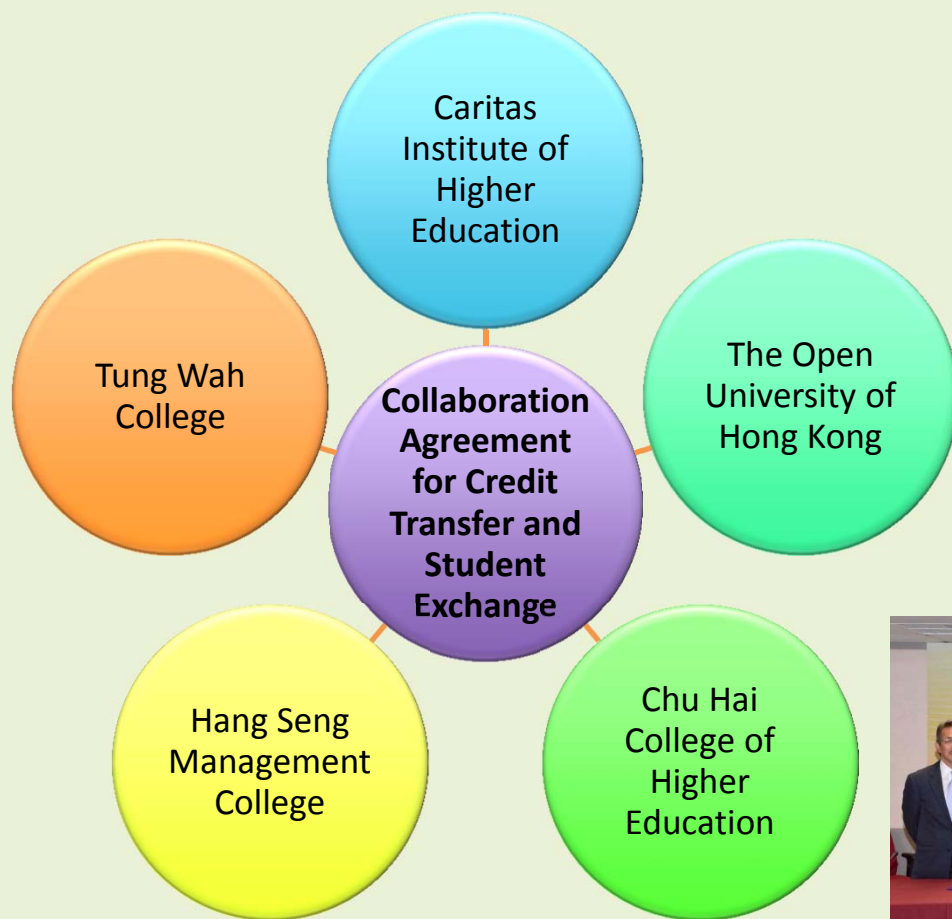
Caritas Institute of Higher Education

Tung Wah College

Collaboration Agreement for Credit Transfer and Student Exchange

The Open University of Hong Kong

Hang Seng Management College

Chu Hai College of Higher Education